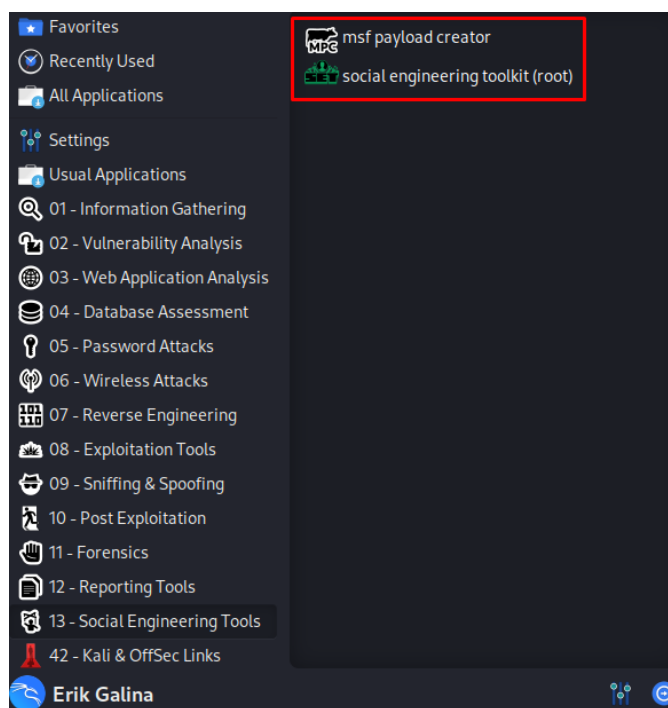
Favorites
Recently Used
All Applications
Settings
Usual Applications
01 - Information Gathering
02 - Vulnerability Analysis
03 - Web Application Analysis
04 - Database Assessment
05 - Password Attacks
06 - Wireless Attacks
07 - Reverse Engineering
08 - Exploitation Tools
09 - Sniffing & Spoofing
10 - Post Exploitation
11 - Forensics
12 - Reporting Tools
13 - Social Engineering Tools
42 - Kali & OffSec Links

MPC msf payload creator
SET social engineering toolkit (root)

Erik Galina